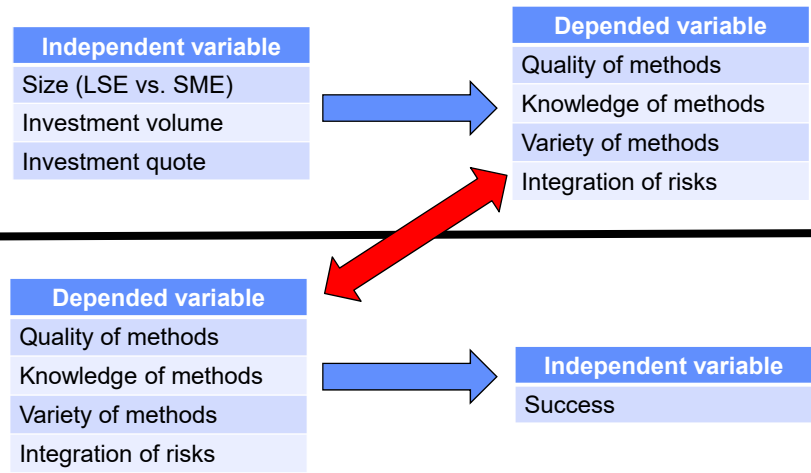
| Independent variable |
|---|
| Size (LSE vs. SME) |
| Investment volume |
| Investment quote |

| Depended variable |
|---|
| Quality of methods |
| Knowledge of methods |
| Variety of methods |
| Integration of risks |

| Depended variable |
|---|
| Quality of methods |
| Knowledge of methods |
| Variety of methods |
| Integration of risks |

| Independent variable |
|---|
| Success |